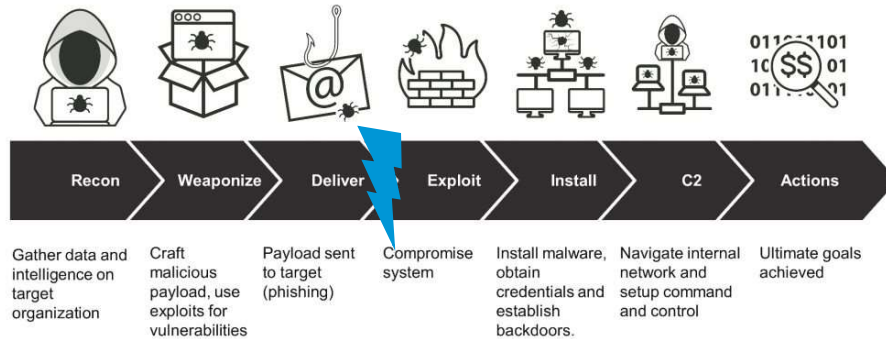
Recon

Weaponize

Deliver

Exploit

Install

C2

Actions

Gather data and intelligence on target organization

Craft malicious payload, use exploits for vulnerabilities

Payload sent to target (phishing)

Compromise system

Install malware, obtain credentials and establish backdoors.

Navigate internal network and setup command and control

Ultimate goals achieved